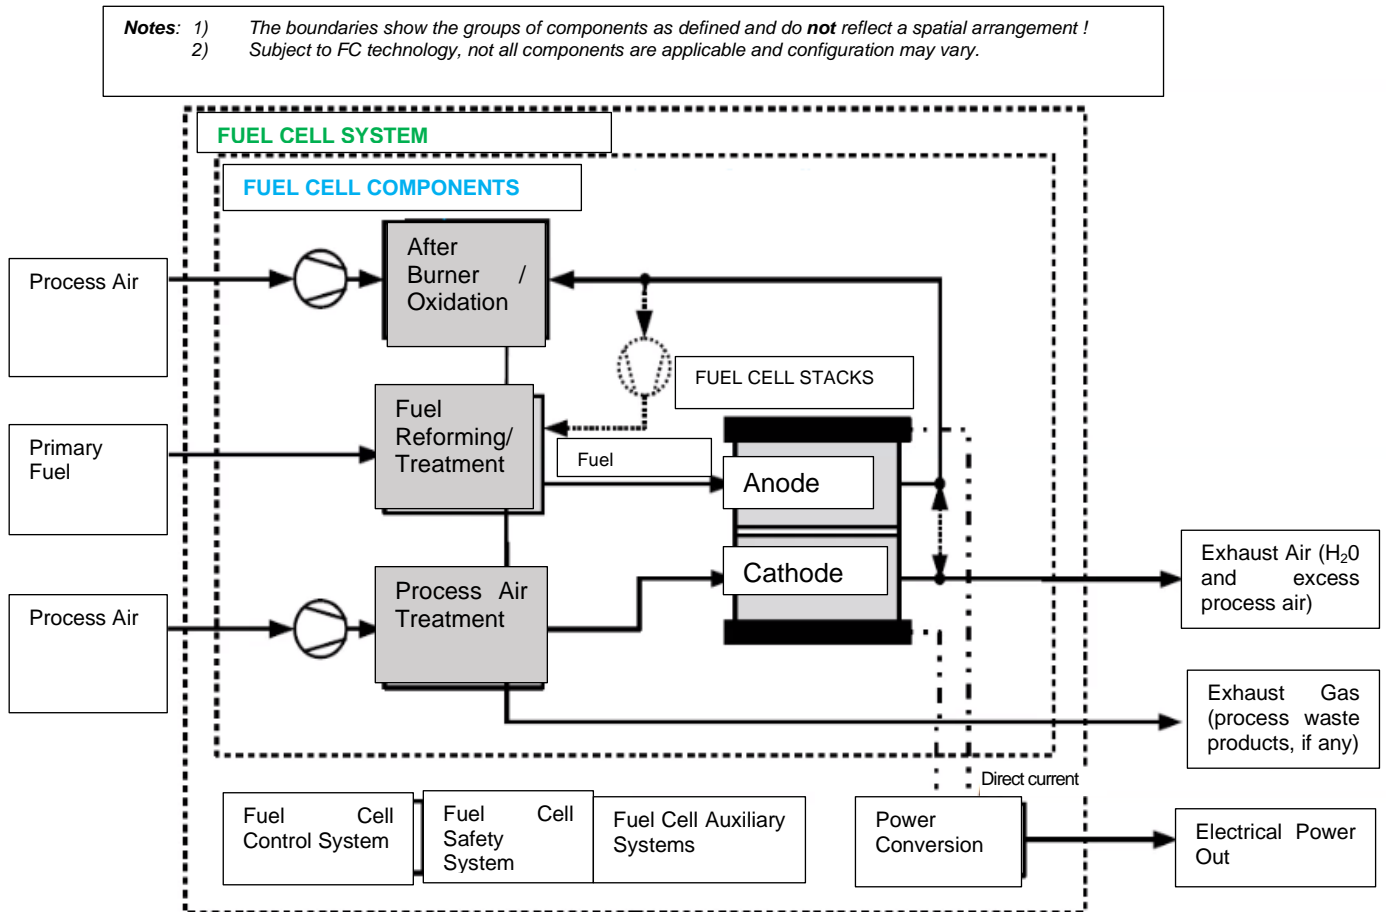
Notes: 1) The boundaries show the groups of components as defined and do not reflect a spatial arrangement !
2) Subject to FC technology, not all components are applicable and configuration may vary.

FUEL CELL SYSTEM

FUEL CELL COMPONENTS

Process Air

After Burner / Oxidation

Primary Fuel

Fuel Reforming/ Treatment

FUEL CELL STACKS

Fuel

Anode

Cathode

Process Air

Process Air Treatment

Exhaust Air ($H_20$ and excess process air)

Exhaust Gas (process waste products, if any)

Direct current

Fuel Cell Control System

Fuel Cell Safety System

Fuel Cell Auxiliary Systems

Power Conversion

Electrical Power Out